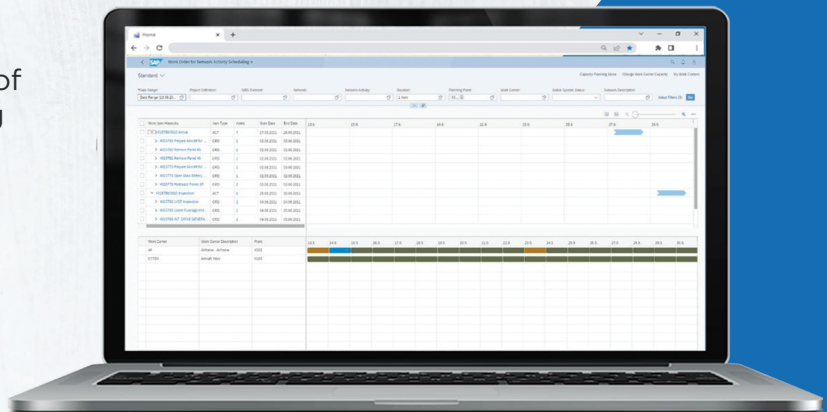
of

Portal

Work Order for Network Activity Scheduling

Standard

Capacity Planning Value Change Work Center Capacity My Work Center

Adapt Filters (3) Go

Work Item Hierarchy Item Type Views Start Date End Date

Work Center Work Center Description Plant

Airframe - Airframe

Aircraft Main